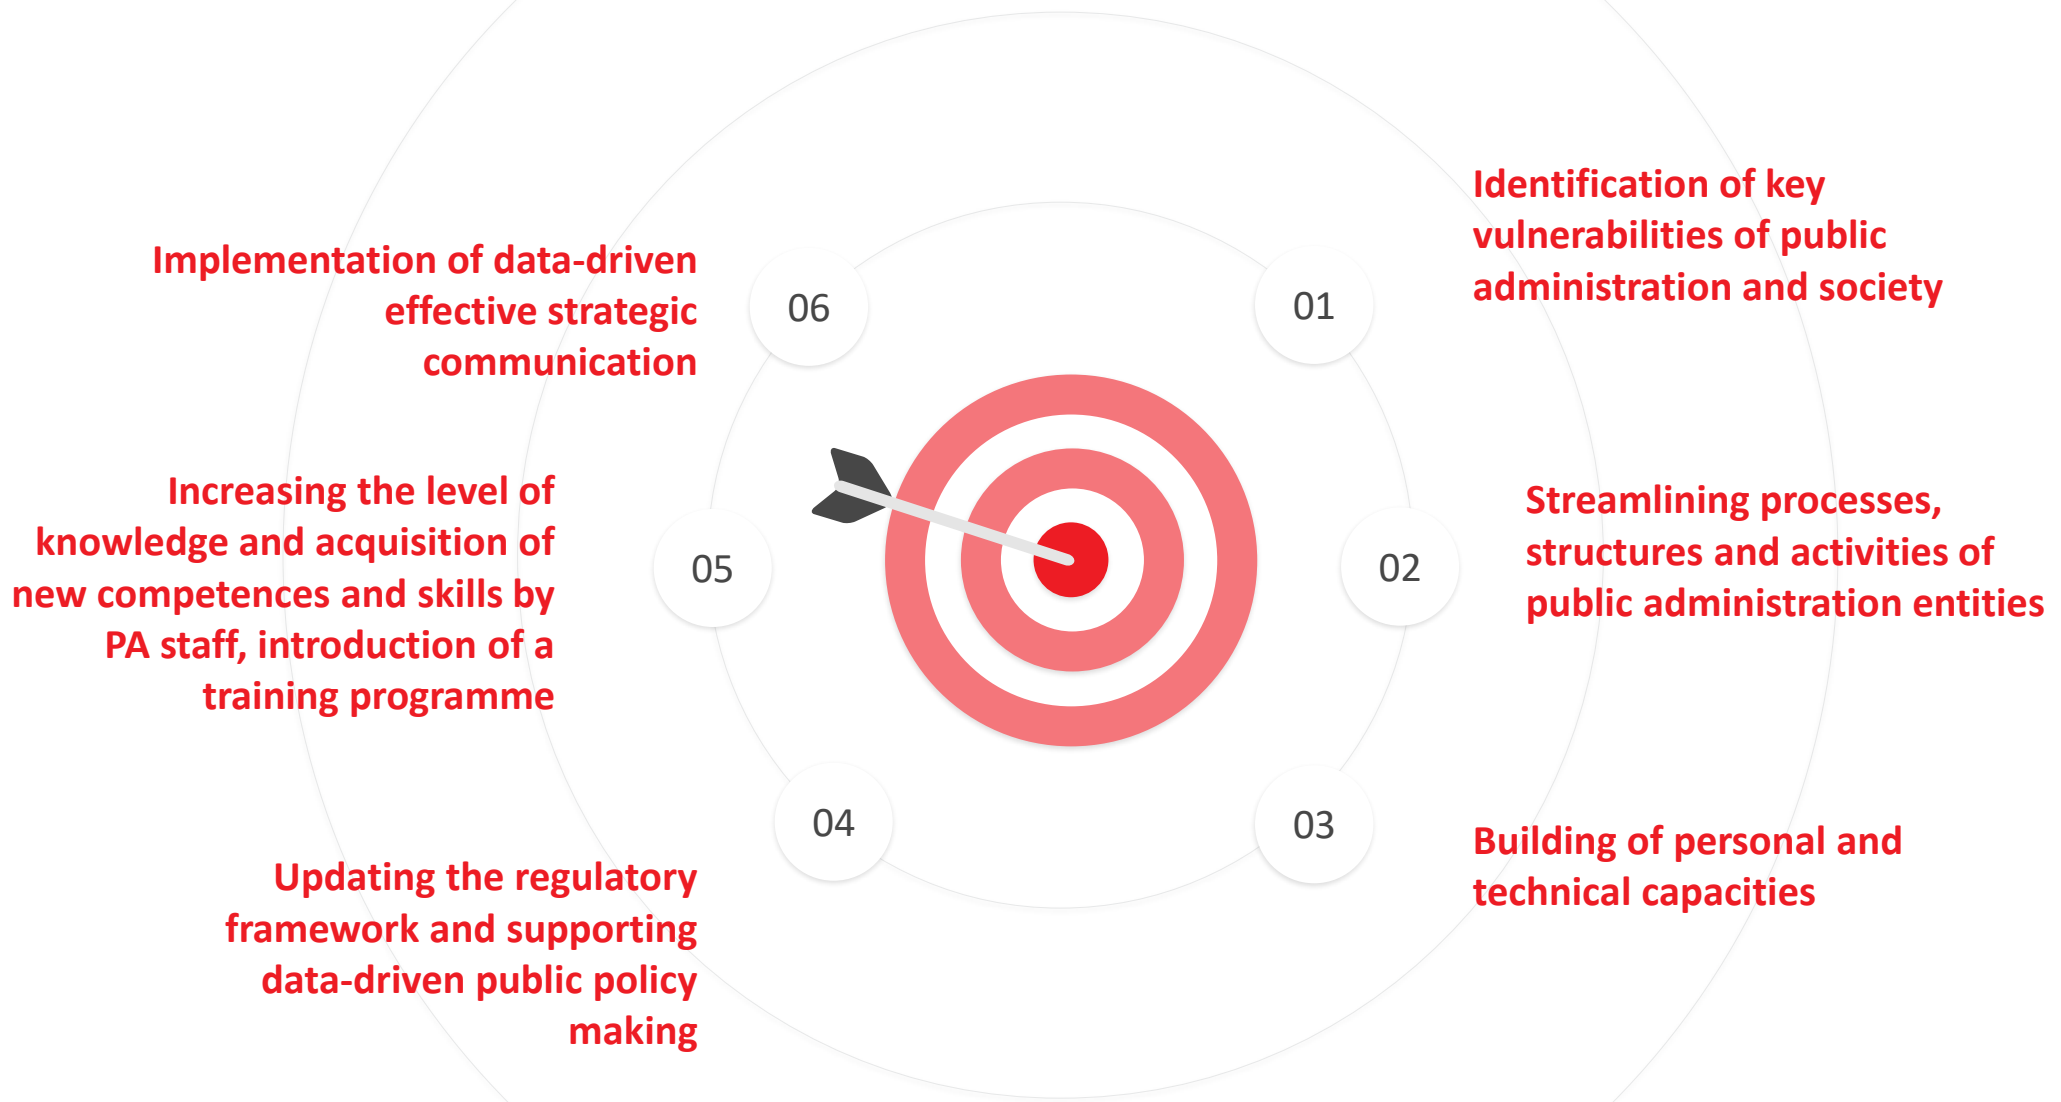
01

Identification of key vulnerabilities of public administration and society

02

Streamlining processes, structures and activities of public administration entities

03

Building of personal and technical capacities

04

Updating the regulatory framework and supporting data-driven public policy making

05

Increasing the level of knowledge and acquisition of new competences and skills by PA staff, introduction of a training programme

06

Implementation of data-driven effective strategic communication